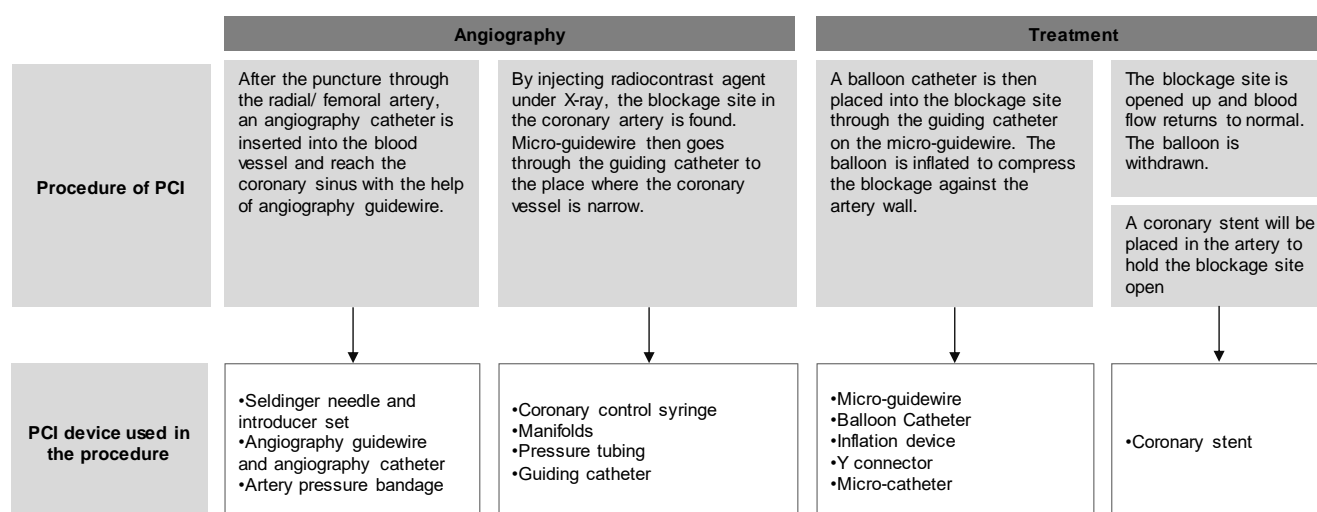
Angiography

Treatment

Procedure of PCI

After the puncture through the radial/ femoral artery, an angiography catheter is inserted into the blood vessel and reach the coronary sinus with the help of angiography guidewire.

By injecting radiocontrast agent under X-ray, the blockage site in the coronary artery is found. Micro-guidewire then goes through the guiding catheter to the place where the coronary vessel is narrow.

A balloon catheter is then placed into the blockage site through the guiding catheter on the micro-guidewire. The balloon is inflated to compress the blockage against the artery wall.

The blockage site is opened up and blood flow returns to normal. The balloon is withdrawn.

A coronary stent will be placed in the artery to hold the blockage site open

PCI device used in the procedure

•Seldinger needle and introducer set
•Angiography guidewire and angiography catheter
•Artery pressure bandage

•Coronary control syringe
•Manifolds
•Pressure tubing
•Guiding catheter

•Micro-guidewire
•Balloon Catheter
•Inflation device
•Y connector
•Micro-catheter

•Coronary stent